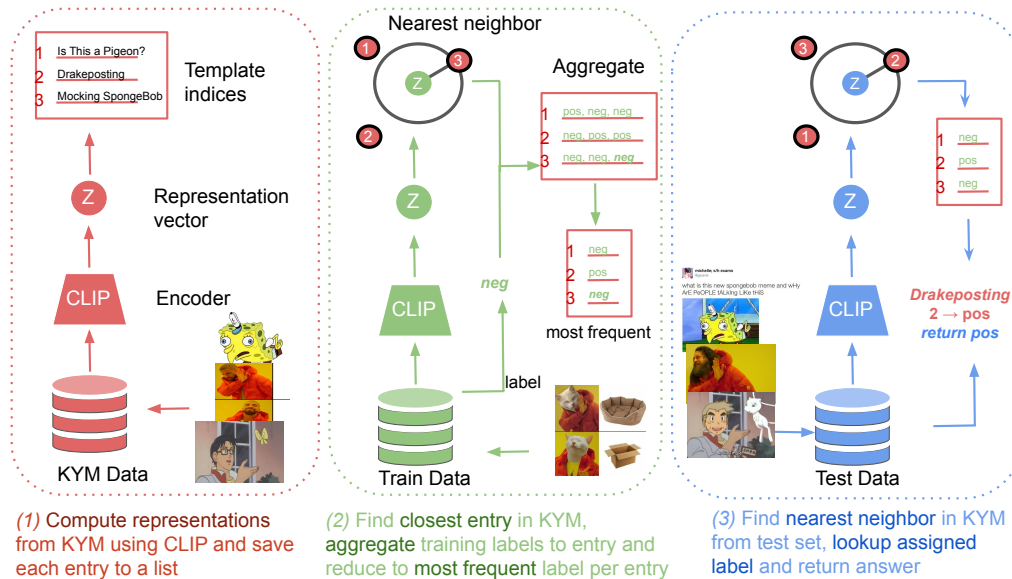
1 Is This a Pigeon?
2 Drakeposting
3 Mocking SpongeBob

Template indices

Z

Representation vector

CLIP

Encoder

KYM Data

(1) Compute representations from KYM using CLIP and save each entry to a list

Nearest neighbor

1
Z
3
2

Aggregate

1 pos, neg, neg
2 neg, pos, pos
3 neg, neg, neg

Z

neg

CLIP

1 neg
2 pos
3 neg

most frequent

label

Train Data

(2) Find closest entry in KYM, aggregate training labels to entry and reduce to most frequent label per entry

3
Z
2
1

1 neg
2 pos
3 neg

Z

CLIP

michelle, s/k mamo
what is this new spongebob meme and wHy ArE PeOPLE tALking LiKe thIS

Drakeposting
2 → pos
return pos

Test Data

(3) Find nearest neighbor in KYM from test set, lookup assigned label and return answer